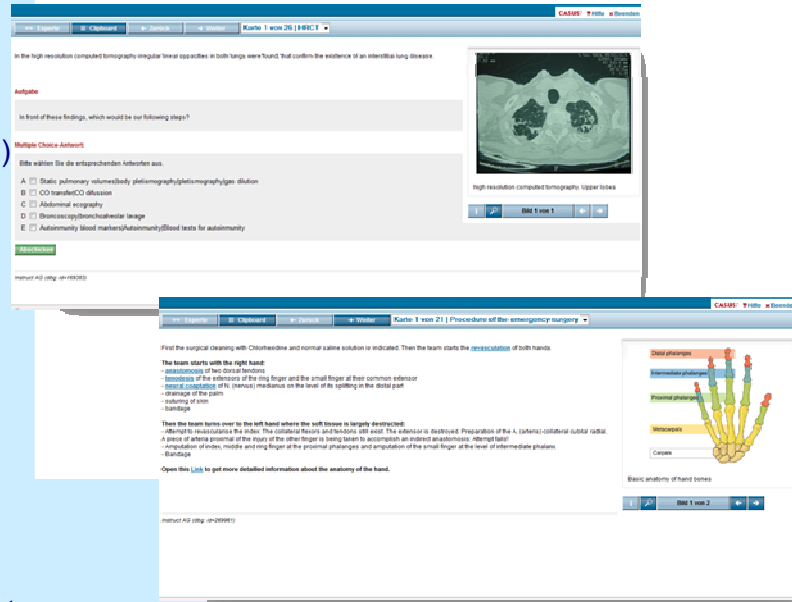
CASUS Hilfe Beenden

Experte | Clipboard | Zurück | Weiter | Karte 1 von 26 | HRCT

In the high resolution computed tomography irregular linear opacities in both lungs were found, that confirm the existence of an interstitial lung disease.

Aufgabe

In front of these findings, which would be our following steps?

Multiple Choice-Antwort

Bitte wählen Sie die entsprechenden Antworten aus:

A Static pulmonary volumes|body plethismography|plethismography|gas dilution
B CO transfer|CO diffusion
C Abdominal ecography
D Broncoscopy|bronchoalveolar lavage
E Autoinmunity blood markers|Autoinmunity|Blood tests for autoinmunity

Abschicken

Instruct AG (diag. id=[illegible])

high resolution computed tomography: Upper lobes

Bild 1 von 1

CASUS Hilfe Beenden

Experte | Clipboard | Zurück | Weiter | Karte 1 von 21 | Procedure of the emergency surgery

First the surgical cleaning with Chlorhexidine and normal saline solution is indicated. Then the team starts the revascularisation of both hands.

The team starts with the right hand:
- anastomosis of two dorsal tendons
- tenodesis of the extensors of the ring finger and the small finger at their common extensor
- neural coaptation of N. (nervus) medianus on the level of its splitting in the distal part
- drainage of the palm
- suturing of skin
- bandage

Then the team turns over to the left hand where the soft tissue is largely destructed:
- Attempt to revascularise the index: The collateral flexors and tendons still exist. The extensor is destroyed. Preparation of the A. (arteria) collateral cubital radial. A piece of arteria proximal of the injury of the other finger is being taken to accomplish an indirect anastomosis: Attempt fails!
- Amputation of index, middle and ring finger at the proximal phalanges and amputation of the small finger at the level of intermediate phalanx.
- Bandage

Open this Link to get more detailed information about the anatomy of the hand.

Instruct AG (diag. id=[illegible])

Distal phalanges
Intermediate phalanges
Proximal phalanges
Metacarpals
Carpals

Basic anatomy of hand bones

Bild 1 von 3